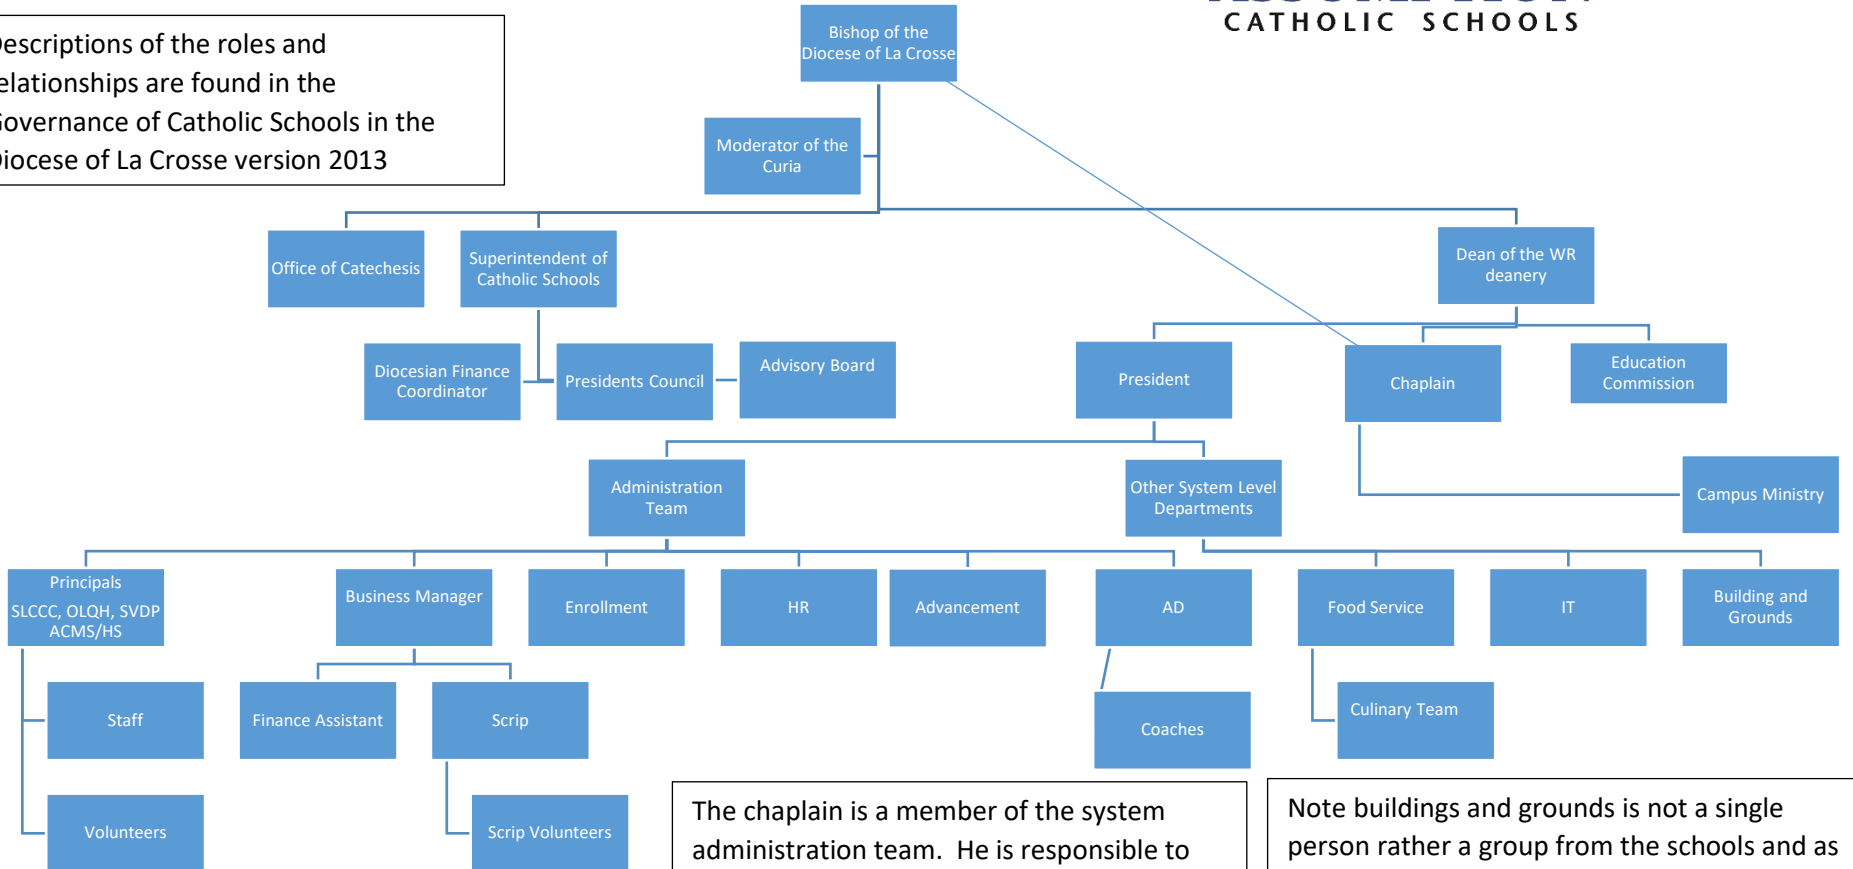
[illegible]escriptions of the roles and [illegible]elationships are found in the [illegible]overnance of Catholic Schools in the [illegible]iocese of La Crosse version 2013

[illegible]
CATHOLIC SCHOOLS

Bishop of the Diocese of La Crosse

Moderator of the Curia

Office of Catechesis

Superintendent of Catholic Schools

Dean of the WR deanery

Diocesian Finance Coordinator

Presidents Council

Advisory Board

President

Chaplain

Education Commission

Administration Team

Other System Level Departments

Campus Ministry

Principals
SLCCC, OLQH, SVDP ACMS/HS

Business Manager

Enrollment

HR

Advancement

AD

Food Service

IT

Building and Grounds

Staff

Finance Assistant

Scrip

Coaches

Culinary Team

Volunteers

Scrip Volunteers

The chaplain is a member of the system administration team. He is responsible to

Note buildings and grounds is not a single person rather a group from the schools and as